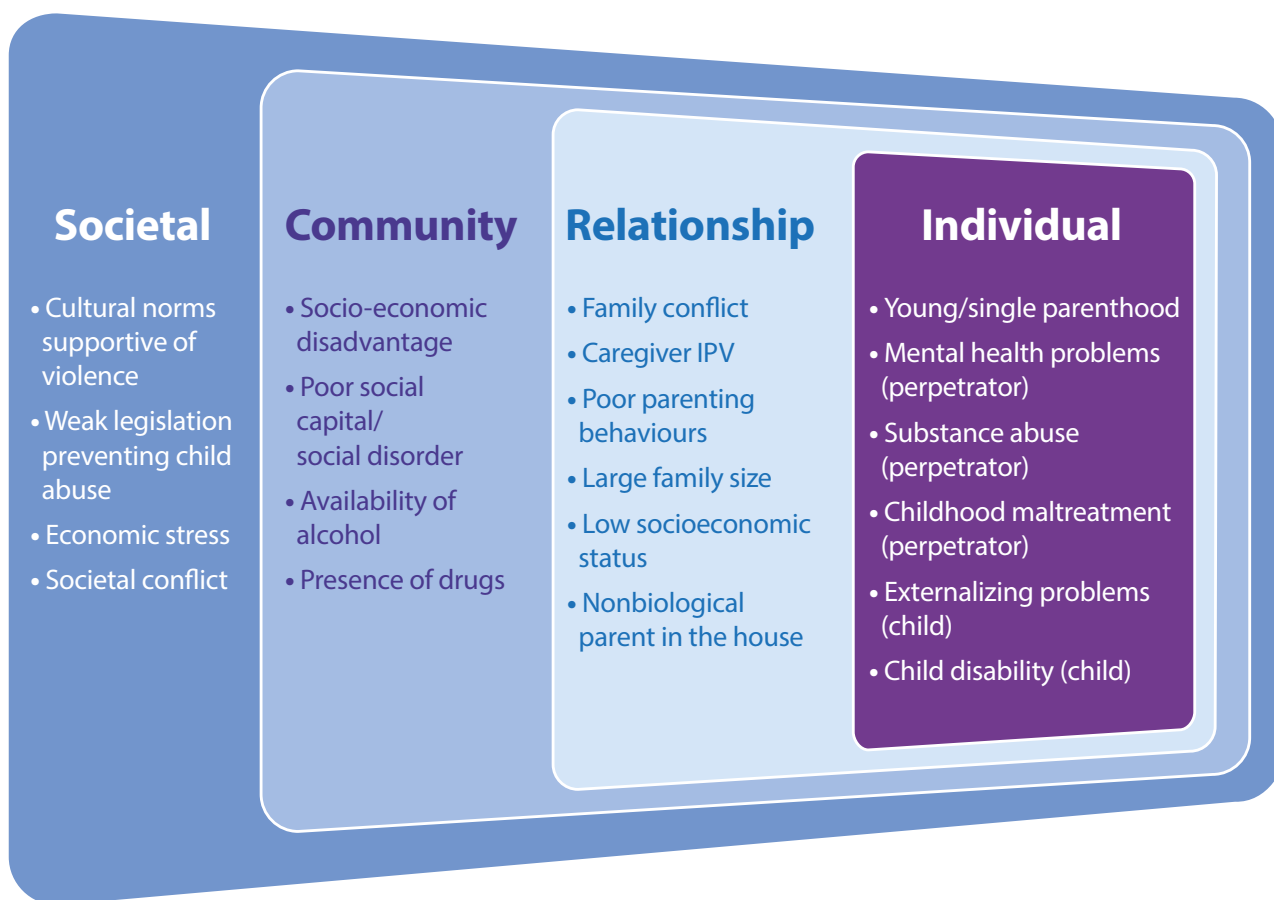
Societal

• Cultural norms supportive of violence
• Weak legislation preventing child abuse
• Economic stress
• Societal conflict

Community

• Socio-economic disadvantage
• Poor social capital/ social disorder
• Availability of alcohol
• Presence of drugs

Relationship

• Family conflict
• Caregiver IPV
• Poor parenting behaviours
• Large family size
• Low socioeconomic status
• Nonbiological parent in the house

Individual

• Young/single parenthood
• Mental health problems (perpetrator)
• Substance abuse (perpetrator)
• Childhood maltreatment (perpetrator)
• Externalizing problems (child)
• Child disability (child)